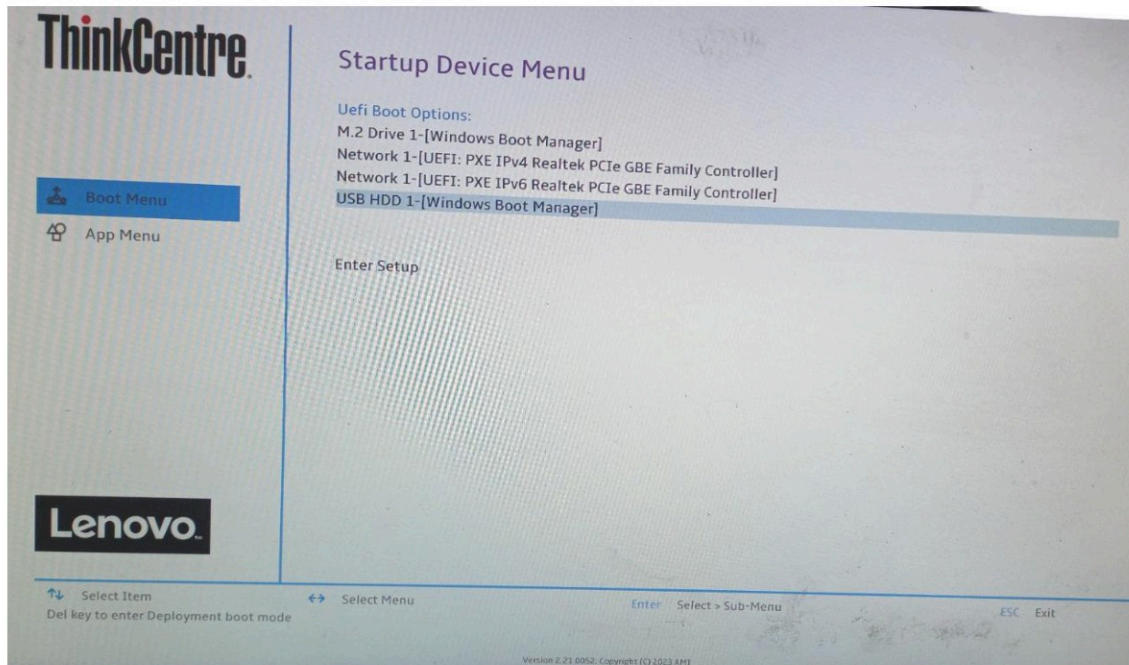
ThinkCentre.

Boot Menu
App Menu

Lenovo.

Startup Device Menu

Uefi Boot Options:
M.2 Drive 1-[Windows Boot Manager]
Network 1-[UEFI: PXE IPv4 Realtek PCIe GBE Family Controller]
Network 1-[UEFI: PXE IPv6 Realtek PCIe GBE Family Controller]
USB HDD 1-[Windows Boot Manager]

Enter Setup

↑↓ Select Item
Del key to enter Deployment boot mode
↔ Select Menu
Enter Select > Sub-Menu
ESC Exit

Version 2.21.0052. Copyright (C) 2023 AMI